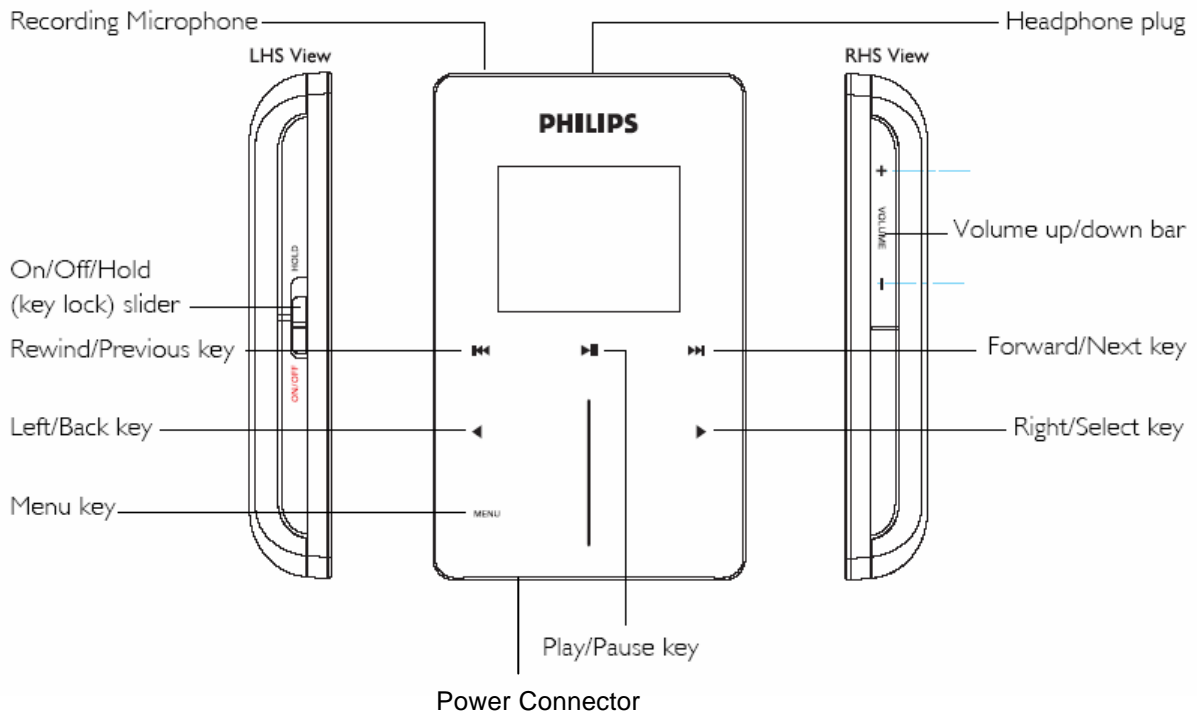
Recording Microphone

Headphone plug

LHS View

RHS View

PHILIPS

+

VOLUME

Volume up/down bar

–

HOLD

On/Off/Hold (key lock) slider

ON/OFF

Rewind/Previous key

Forward/Next key

Left/Back key

Right/Select key

Menu key

MENU

Play/Pause key

Power Connector